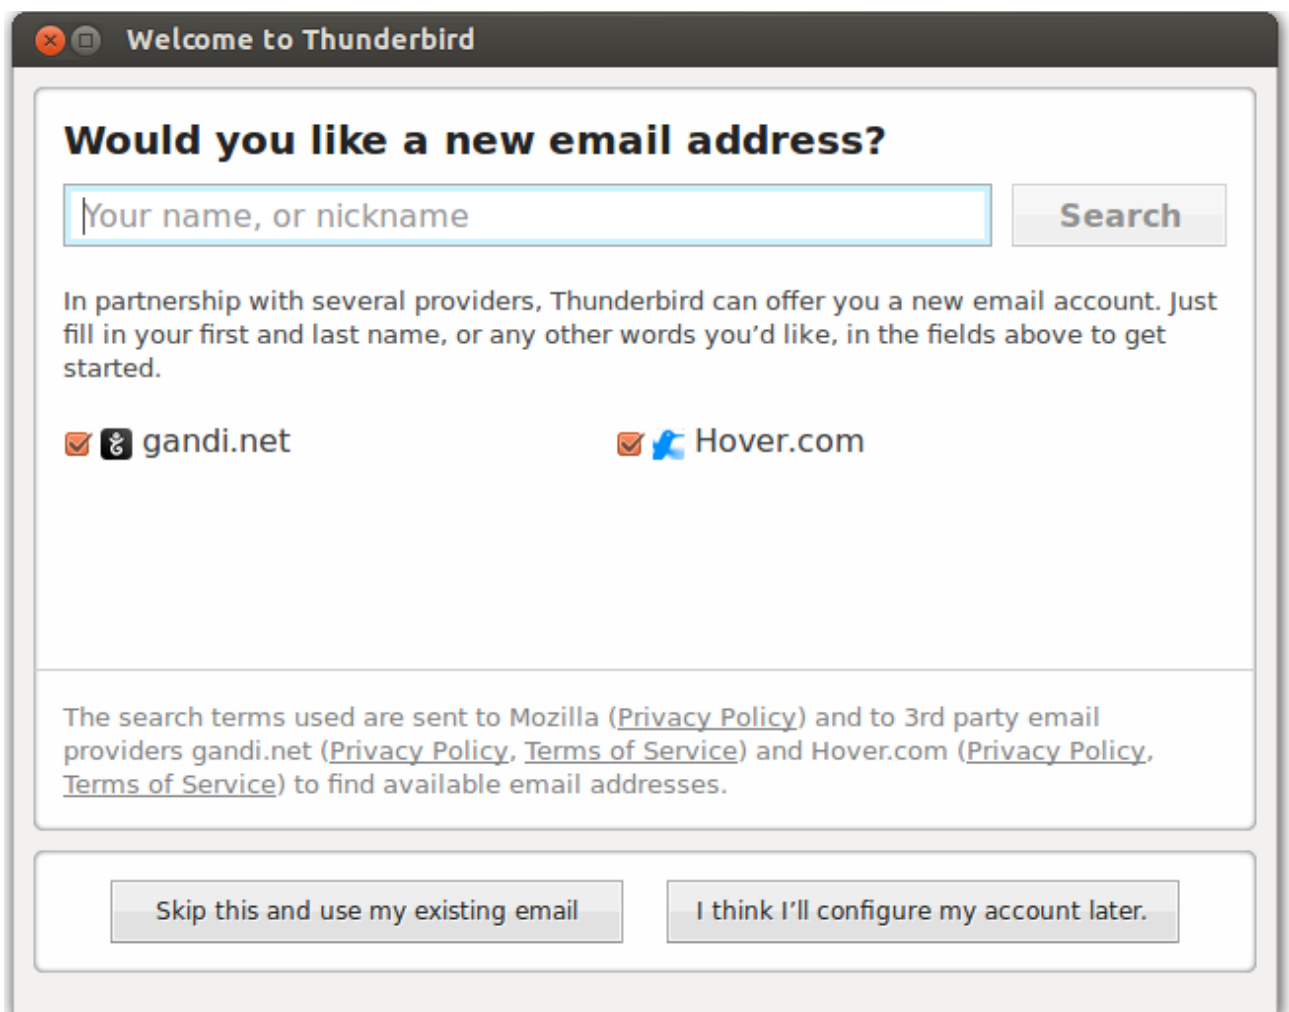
Welcome to Thunderbird

Would you like a new email address?

Your name, or nickname

Search

In partnership with several providers, Thunderbird can offer you a new email account. Just fill in your first and last name, or any other words you'd like, in the fields above to get started.

gandi.net

Hover.com

The search terms used are sent to Mozilla (Privacy Policy) and to 3rd party email providers gandi.net (Privacy Policy, Terms of Service) and Hover.com (Privacy Policy, Terms of Service) to find available email addresses.

Skip this and use my existing email

I think I'll configure my account later.